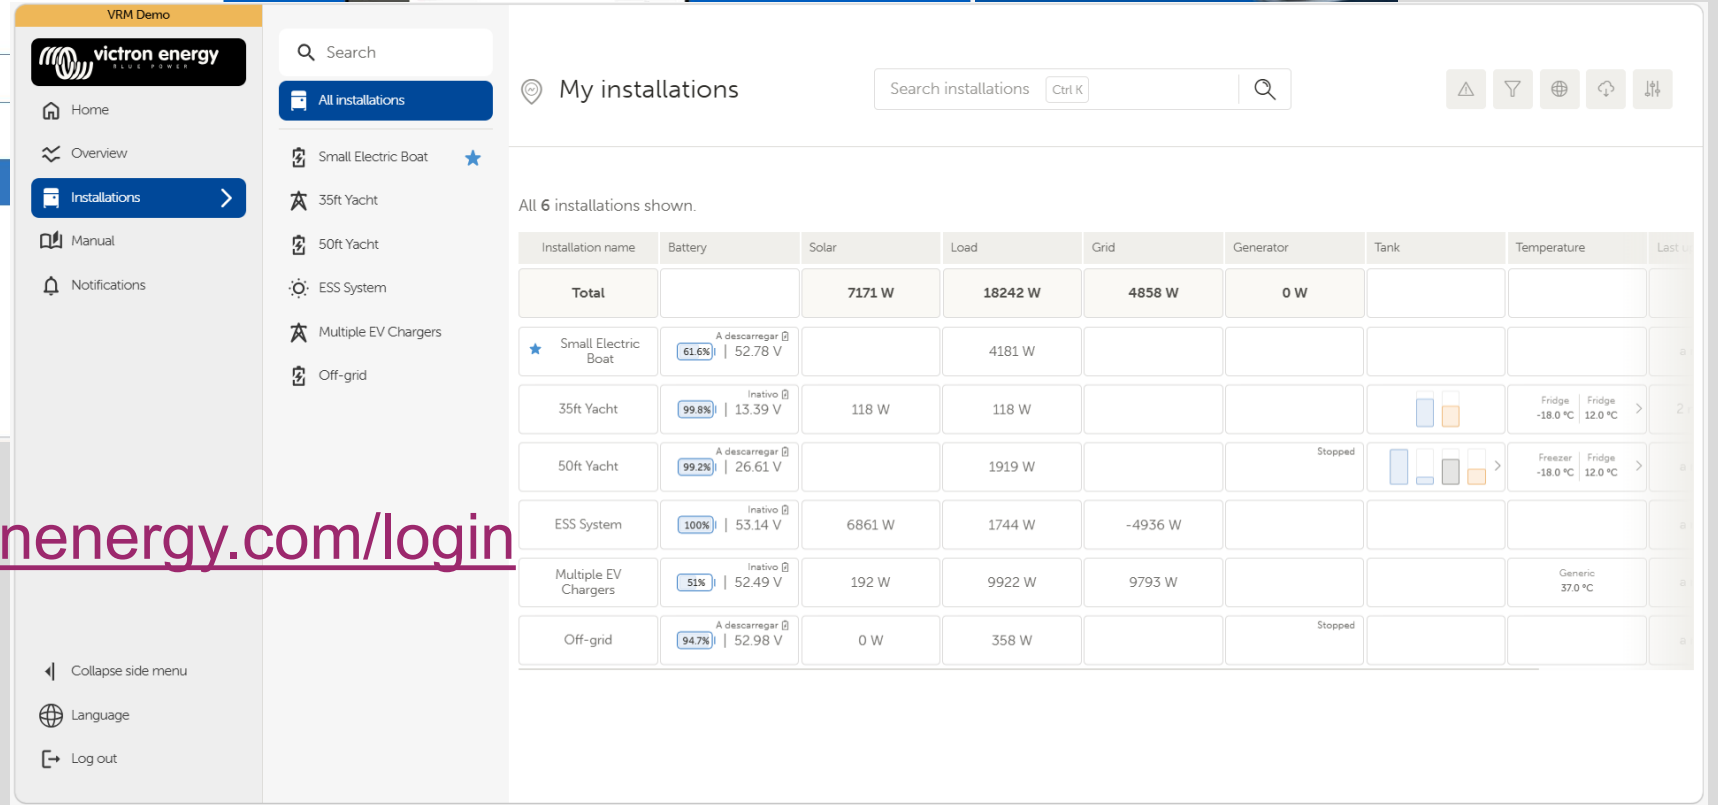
VRM Demo

victron energy
BLUE POWER

Home
Overview
Installations
Manual
Notifications

Search
All installations
Small Electric Boat
35ft Yacht
50ft Yacht
ESS System
Multiple EV Chargers
Off-grid

My installations

Search installations Ctrl K

All 6 installations shown.

| Installation name | Battery | Solar | Load | Grid | Generator | Tank | Temperature | Last |
|---|---|---|---|---|---|---|---|---|
| Total | | 7171 W | 18242 W | 4858 W | 0 W | | | |
| Small Electric Boat | A descarregar 61.6% \| 52.78 V | | 4181 W | | | | | |
| 35ft Yacht | Inativo 99.8% \| 13.39 V | 118 W | 118 W | | | | Fridge -18.0 °C Fridge 12.0 °C | |
| 50ft Yacht | A descarregar 99.2% \| 26.61 V | | 1919 W | | Stopped | | Freezer -18.0 °C Fridge 12.0 °C | |
| ESS System | Inativo 100% \| 53.14 V | 6861 W | 1744 W | -4936 W | | | | |
| Multiple EV Chargers | Inativo 51% \| 52.49 V | 192 W | 9922 W | 9793 W | | | Generic 37.0 °C | |
| Off-grid | A descarregar 94.7% \| 52.98 V | 0 W | 358 W | | Stopped | | | |

nenergy.com/login

Collapse side menu
Language
Log out